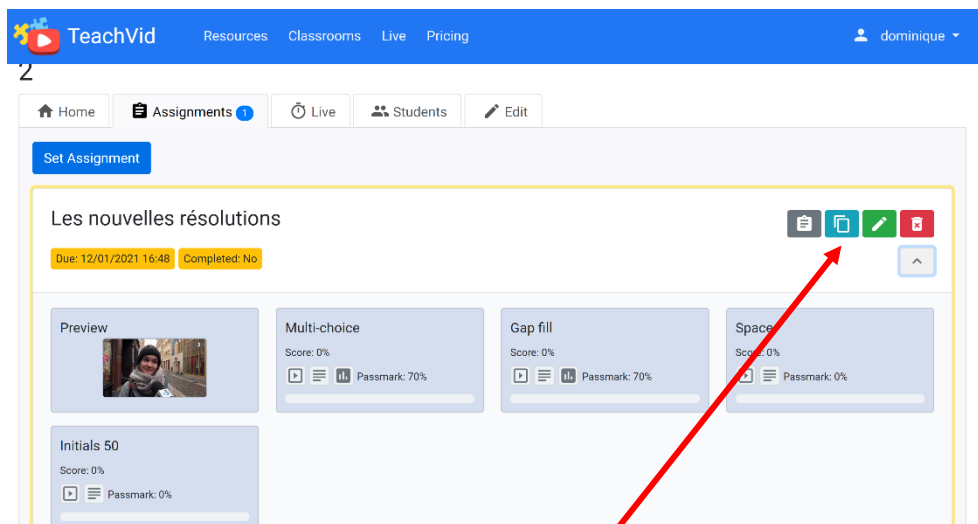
TeachVid Resources Classrooms Live Pricing dominique

2

Home Assignments 1 Live Students Edit

Set Assignment

Les nouvelles résolutions

Due: 12/01/2021 16:48 Completed: No

Preview

Multi-choice
Score: 0%
Passmark: 70%

Gap fill
Score: 0%
Passmark: 70%

Space
Score: 0%
Passmark: 0%

Initials 50
Score: 0%
Passmark: 0%